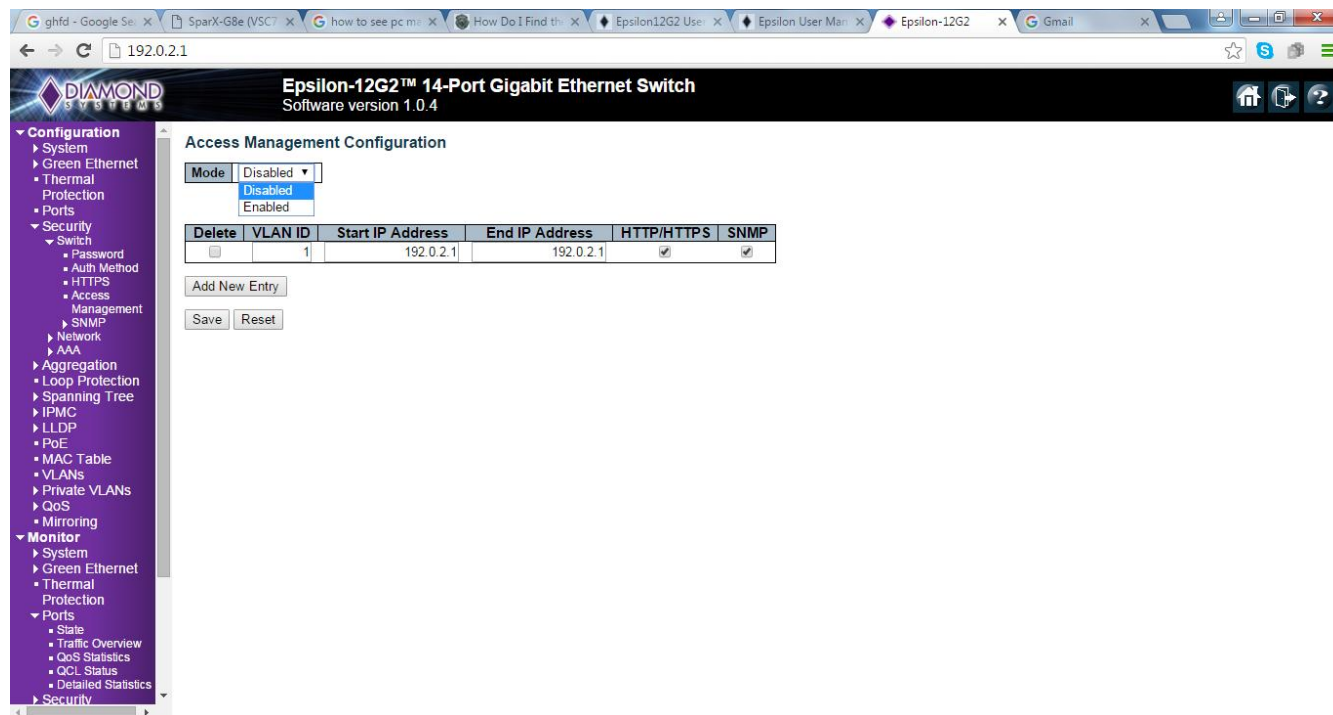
ghfd - Google Se × SparX-G8e (VSC7 × how to see pc m × How Do I Find th × Epsilon12G2 Use × Epsilon User Man × Epsilon-12G2 × Gmail ×

192.0.2.1

DIAMOND SYSTEMS

Epsilon-12G2™ 14-Port Gigabit Ethernet Switch
Software version 1.0.4

Configuration
System
Green Ethernet
Thermal Protection
Ports
Security
Switch
Password
Auth Method
HTTPS
Access Management
SNMP
Network
AAA
Aggregation
Loop Protection
Spanning Tree
IPMC
LLDP
PoE
MAC Table
VLANs
Private VLANs
QoS
Mirroring
Monitor
System
Green Ethernet
Thermal Protection
Ports
State
Traffic Overview
QoS Statistics
QCL Status
Detailed Statistics
Security

Access Management Configuration

Mode Disabled
Disabled
Enabled

| Delete | VLAN ID | Start IP Address | End IP Address | HTTP/HTTPS | SNMP |
|---|---|---|---|---|---|
| | 1 | 192.0.2.1 | 192.0.2.1 | ✔ | ✔ |

Add New Entry

Save Reset